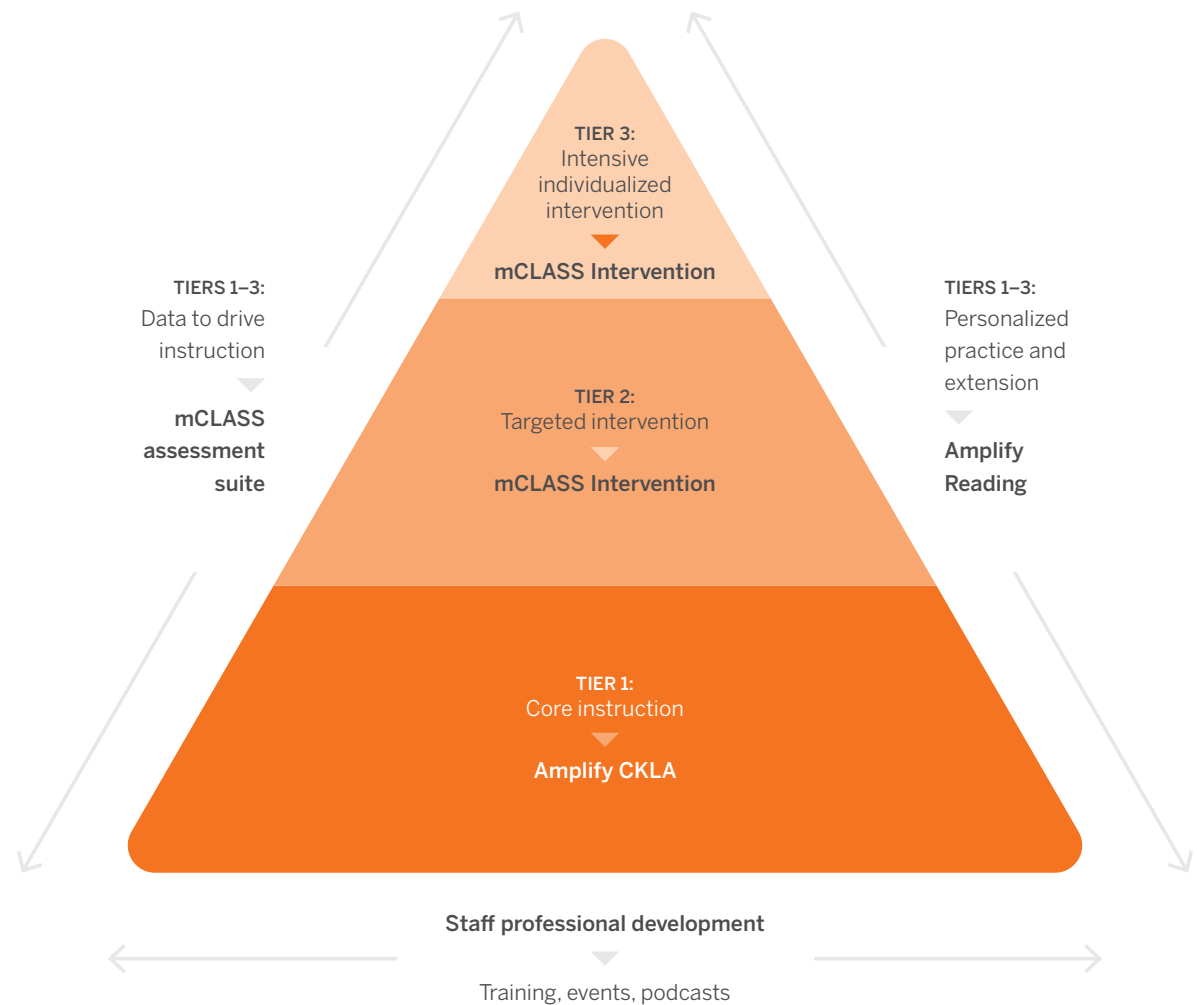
TIER 3:
Intensive individualized intervention

mCLASS Intervention

TIERS 1–3:
Data to drive instruction

mCLASS assessment suite

TIER 2:
Targeted intervention

mCLASS Intervention

TIERS 1–3:
Personalized practice and extension

Amplify Reading

TIER 1:
Core instruction

Amplify CKLA

Staff professional development

Training, events, podcasts